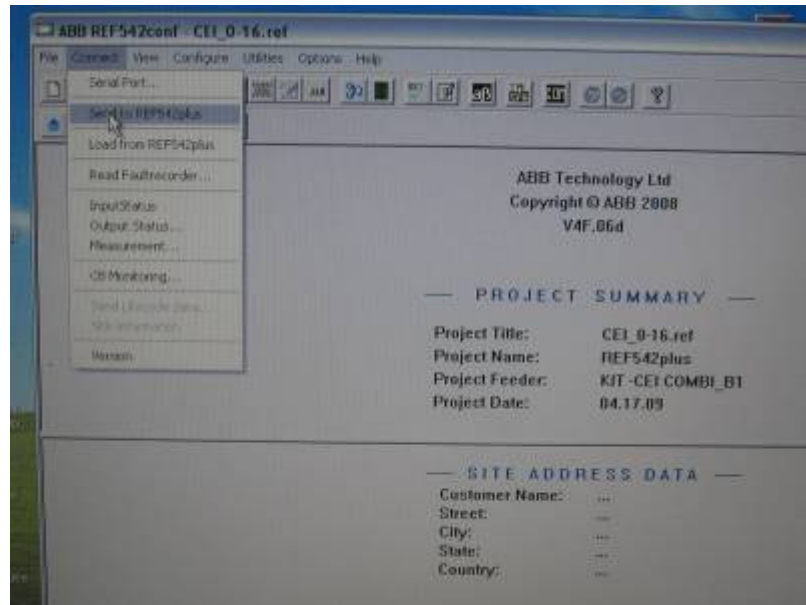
ABB REF542conf - CEI_0-16.ref

File Connect View Configure Utilities Options Help

Serial Port...
Send to REF542plus
Load from REF542plus
Read Faultrecorder...
Input Status
Output Status...
Measurement...
CB Monitoring...
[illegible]
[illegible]
Version

ABB Technology Ltd
Copyright © ABB 2008
V4F.06d

— PROJECT SUMMARY —

| | |
|---|---|
| Project Title: | CEI_0-16.ref |
| Project Name: | REF542plus |
| Project Feeder: | KIT -CEI COMBI_B1 |
| Project Date: | 04.17.09 |

— SITE ADDRESS DATA —

| | |
|---|---|
| Customer Name: | ... |
| Street: | ... |
| City: | ... |
| State: | ... |
| Country: | ... |